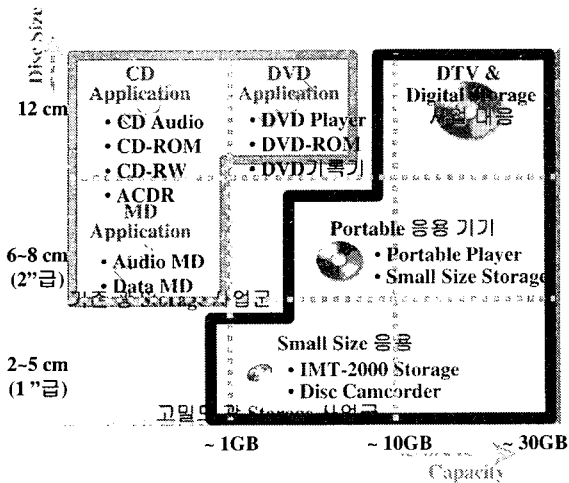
Disc Size

12 cm

6~8 cm
(2"급)

2~5 cm
(1"급)

CD Application
• CD Audio
• CD-ROM
• CD-RW
• ACDR

DVD Application
• DVD Player
• DVD-ROM
• DVD기록기

DTV &
Digital Storage
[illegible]

MD Application
• Audio MD
• Data MD

기존 광 Storage 사업군

Portable 응용 기기
• Portable Player
• Small Size Storage

Small Size 응용
• IMT-2000 Storage
• Disc Camcorder

고밀도 광 Storage 사업군

~ 1GB
~ 10GB
~ 30GB
Capacity